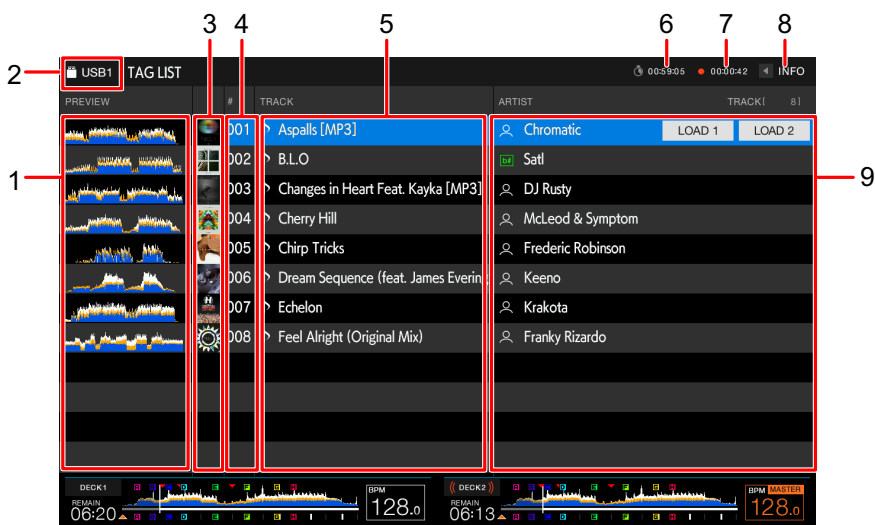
2 USB1 TAG LIST

3 4 5 6 7 8

00:59:05 00:00:42 INFO

PREVIEW # TRACK ARTIST TRACK[ 8]

1 9

| # | TRACK | ARTIST |
|---|---|---|
| 001 | Aspalls [MP3] | Chromatic |
| 002 | B.L.O | Satl |
| 003 | Changes in Heart Feat. Kayka [MP3] | DJ Rusty |
| 004 | Cherry Hill | McLeod & Symptom |
| 005 | Chirp Tricks | Frederic Robinson |
| 006 | Dream Sequence (feat. James Everin | Keeno |
| 007 | Echelon | Krakota |
| 008 | Feel Alright (Original Mix) | Franky Rizardo |

LOAD 1 LOAD 2

DECK1 REMAIN 06:20 BPM 128.0

DECK2 REMAIN 06:13 BPM MASTER 128.0